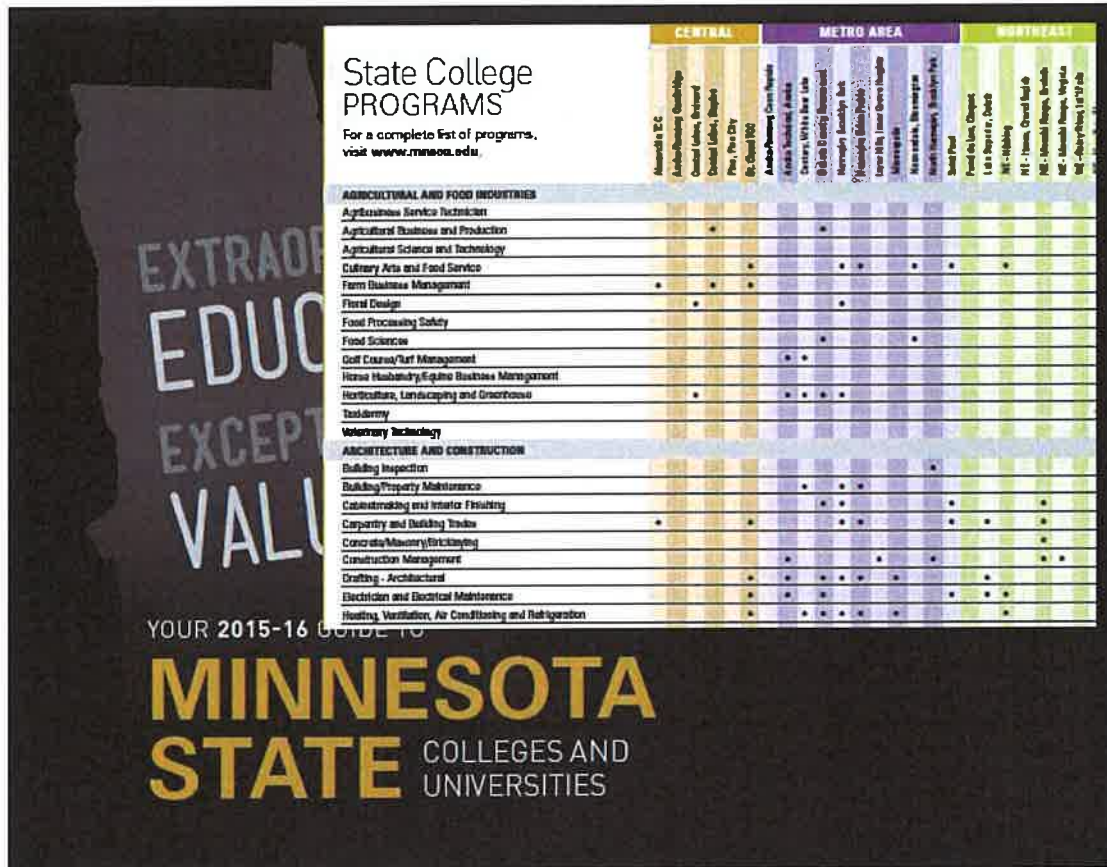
EXTRAO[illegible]
EDUC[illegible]
EXCEPT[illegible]
VALU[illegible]

State College
PROGRAMS
For a complete list of programs, visit www.mnscu.edu.

CENTRAL
METRO AREA
NORTHEAST

Alexandria T.C.
Anoka-Ramsey Cambridge
Central Lakes, Brainerd
Central Lakes, Staples
Pine, Pine City
St. Cloud T.C.
Anoka-Ramsey Coon Rapids
Anoka Technical, Anoka
Century, White Bear Lake
Dakota County Technical
Hennepin Brooklyn Park
Hennepin Eden Prairie
Inver Hills, Inver Grove Heights
Minneapolis
Normandale, Bloomington
North Hennepin, Brooklyn Park
Saint Paul
Fond du Lac, Cloquet
Lake Superior, Duluth
NE - Hibbing
NE - Itasca, Grand Rapids
NE - Mesabi Range, Eveleth
NE - Mesabi Range, Virginia
NE - Rainy River, Int'l Falls
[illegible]

AGRICULTURAL AND FOOD INDUSTRIES
Agribusiness Service Technician
Agricultural Business and Production
Agricultural Science and Technology
Culinary Arts and Food Service
Farm Business Management
Floral Design
Food Processing Safety
Food Sciences
Golf Course/Turf Management
Horse Husbandry/Equine Business Management
Horticulture, Landscaping and Greenhouse
Taxidermy
Veterinary Technology
ARCHITECTURE AND CONSTRUCTION
Building Inspection
Building/Property Maintenance
Cabinetmaking and Interior Finishing
Carpentry and Building Trades
Concrete/Masonry/Bricklaying
Construction Management
Drafting - Architectural
Electrician and Electrical Maintenance
Heating, Ventilation, Air Conditioning and Refrigeration

YOUR 2015-16 GUIDE TO
MINNESOTA
STATE COLLEGES AND UNIVERSITIES